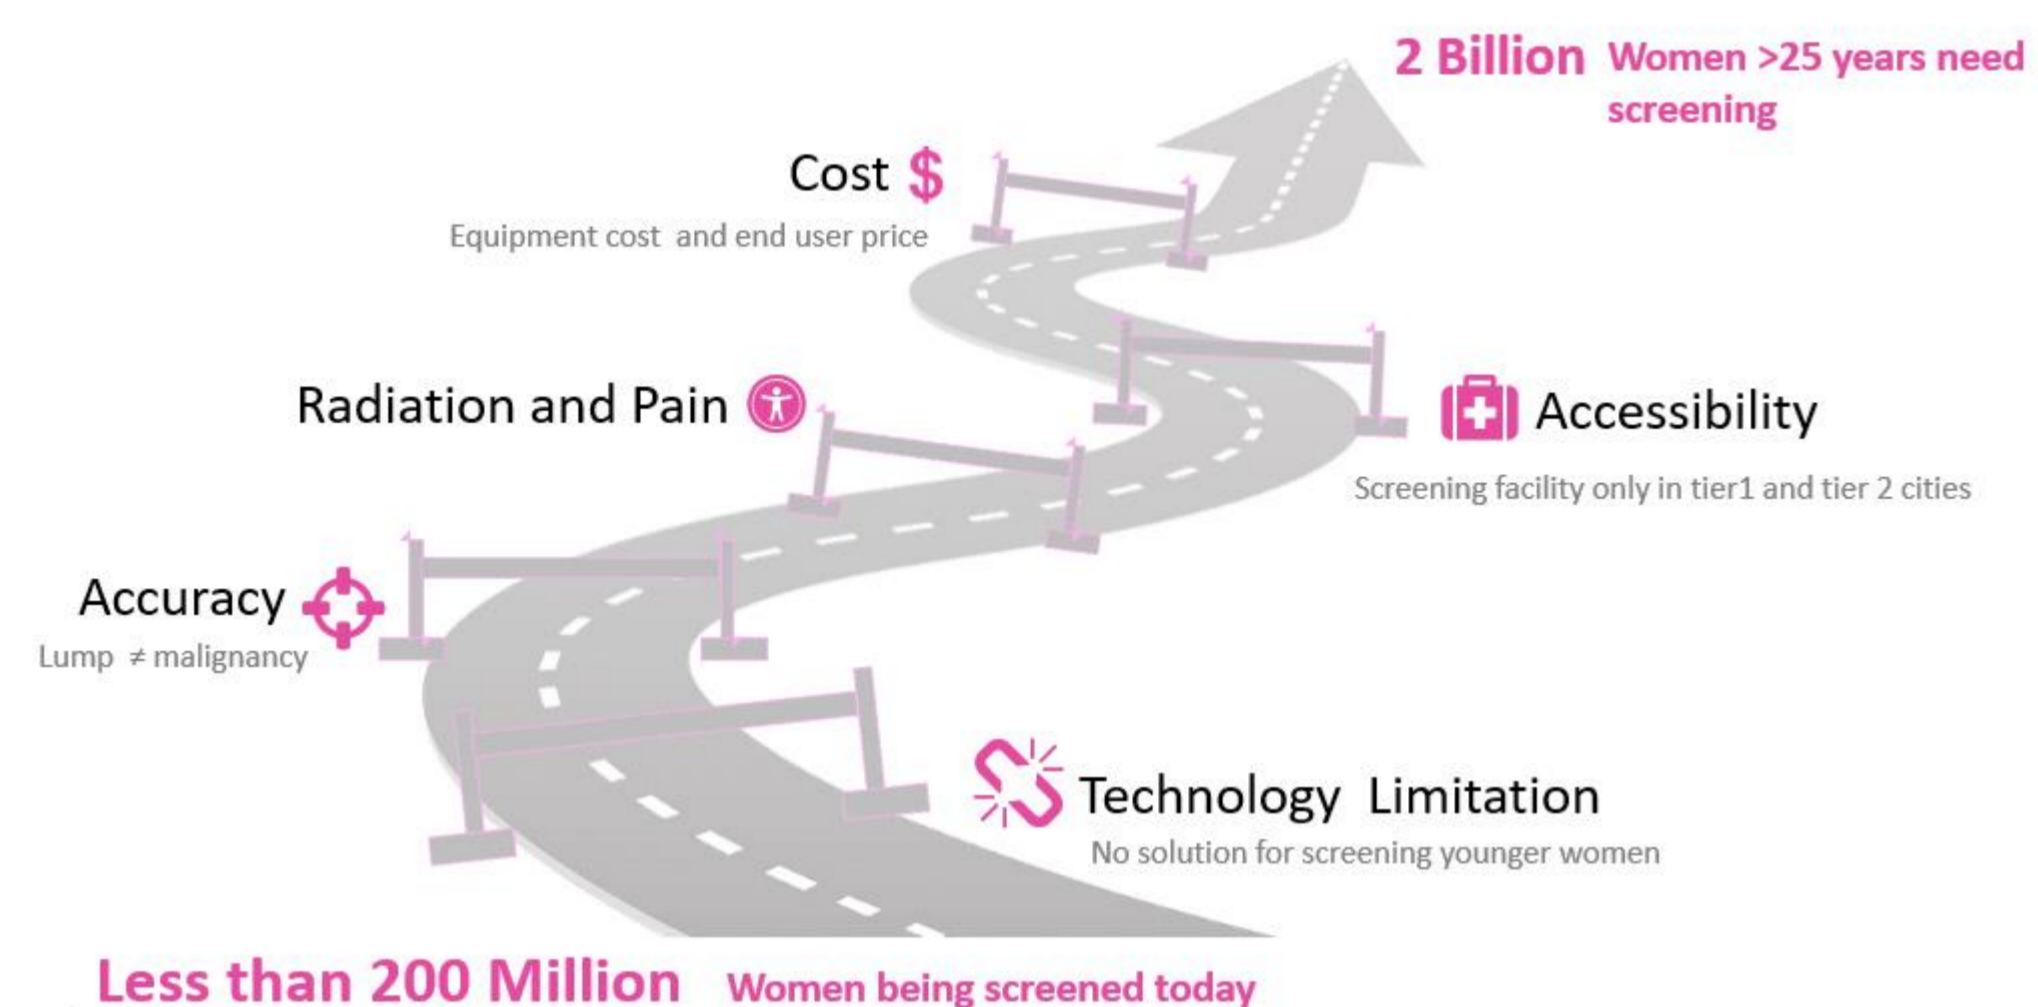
2 Billion Women >25 years need screening

Cost $

Equipment cost and end user price

Radiation and Pain

Accessibility

Screening facility only in tier1 and tier 2 cities

Accuracy

Lump $\neq$ malignancy

Technology Limitation

No solution for screening younger women

Less than 200 Million Women being screened today